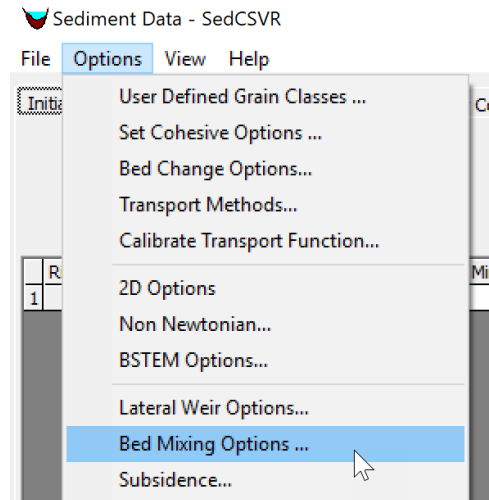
Sediment Data - SedCSVR

File Options View Help

Initia

Co

R

Mi

1

User Defined Grain Classes ...
Set Cohesive Options ...
Bed Change Options...
Transport Methods...
Calibrate Transport Function...

2D Options
Non Newtonian...
BSTEM Options...

Lateral Weir Options...
Bed Mixing Options ...
Subsidence...